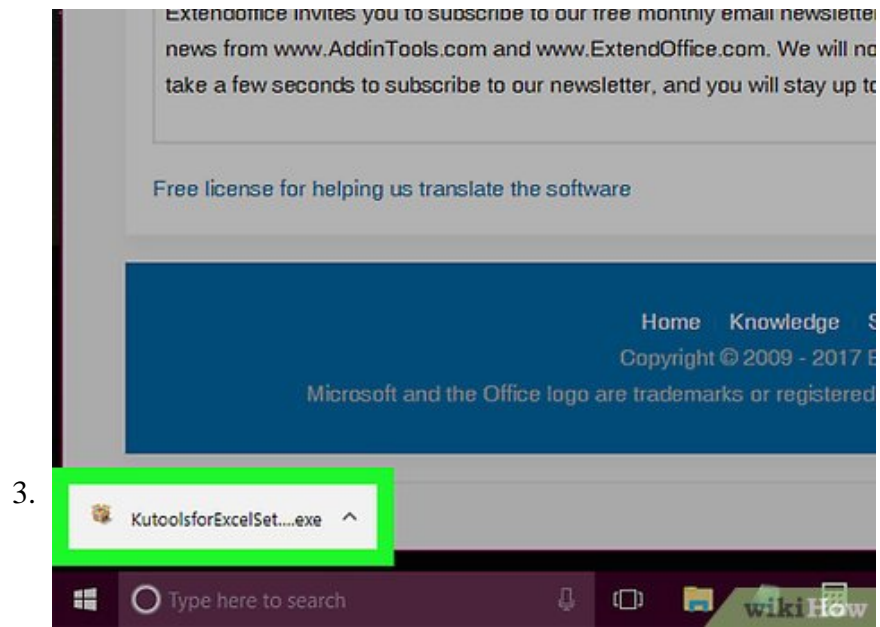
ExtendOffice invites you to subscribe to our free monthly email newsletter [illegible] news from www.AddinTools.com and www.ExtendOffice.com. We will no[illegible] take a few seconds to subscribe to our newsletter, and you will stay up to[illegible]

Free license for helping us translate the software

Home | Knowledge | S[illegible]
Copyright © 2009 - 2017 E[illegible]
Microsoft and the Office logo are trademarks or registered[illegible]

3.

KutoolsforExcelSet....exe ^

Type here to search

wikiHow